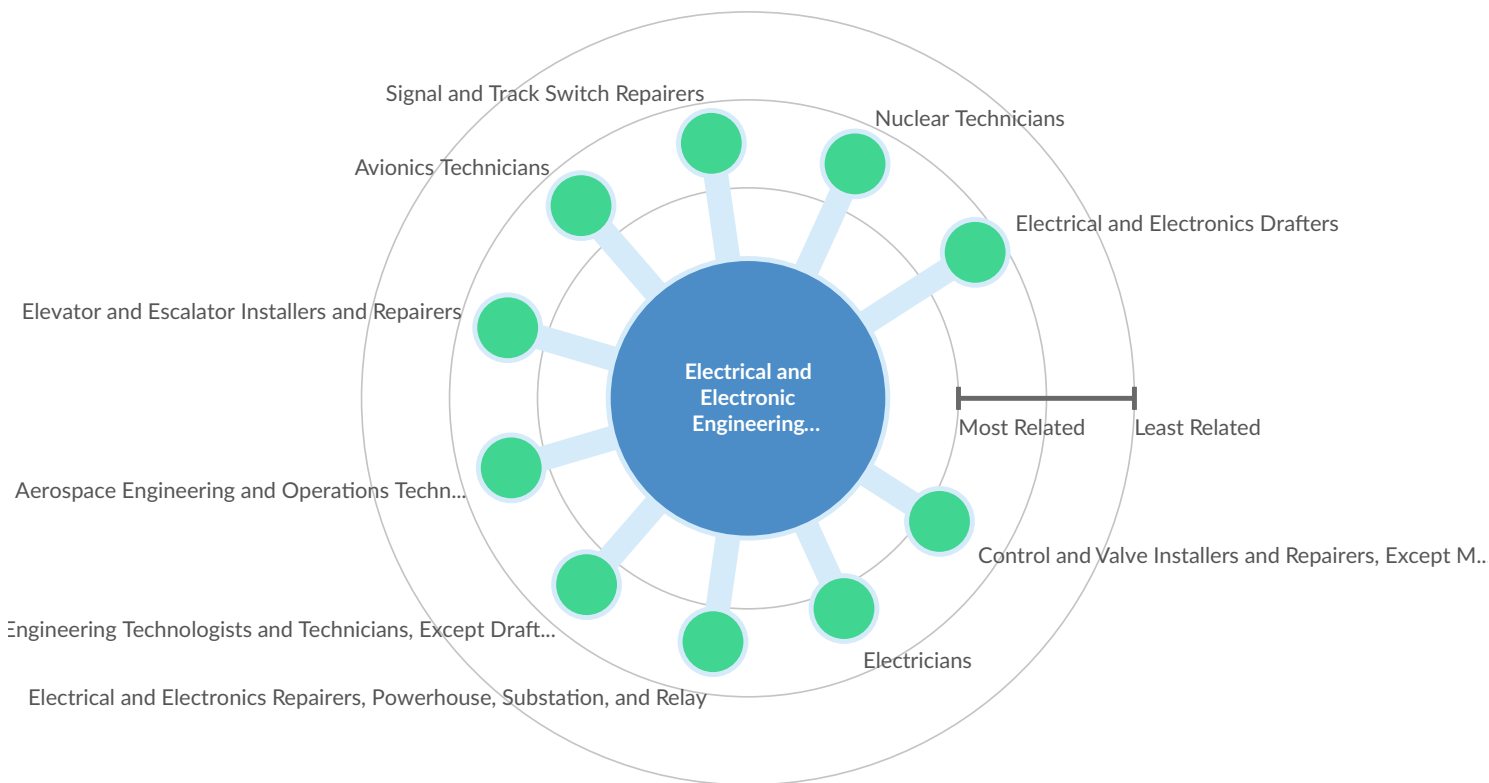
Signal and Track Switch Repairers

Nuclear Technicians

Avionics Technicians

Electrical and Electronics Drafters

Elevator and Escalator Installers and Repairers

Electrical and Electronic Engineering...

Most Related

Least Related

Aerospace Engineering and Operations Techn...

Control and Valve Installers and Repairers, Except M...

Engineering Technologists and Technicians, Except Draft...

Electricians

Electrical and Electronics Repairers, Powerhouse, Substation, and Relay